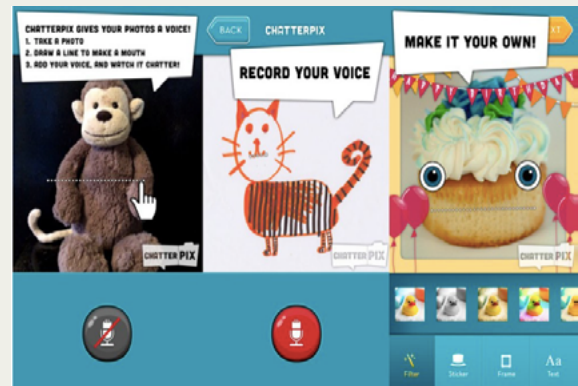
CHATTERPIX GIVES YOUR PHOTOS A VOICE!
1. TAKE A PHOTO
2. DRAW A LINE TO MAKE A MOUTH
3. ADD YOUR VOICE, AND WATCH IT CHATTER!

CHATTERPIX

BACK

CHATTERPIX

RECORD YOUR VOICE

CHATTERPIX

MAKE IT YOUR OWN!

XT

CHATTERPIX

Filter

Sticker

Frame

Aa
Text